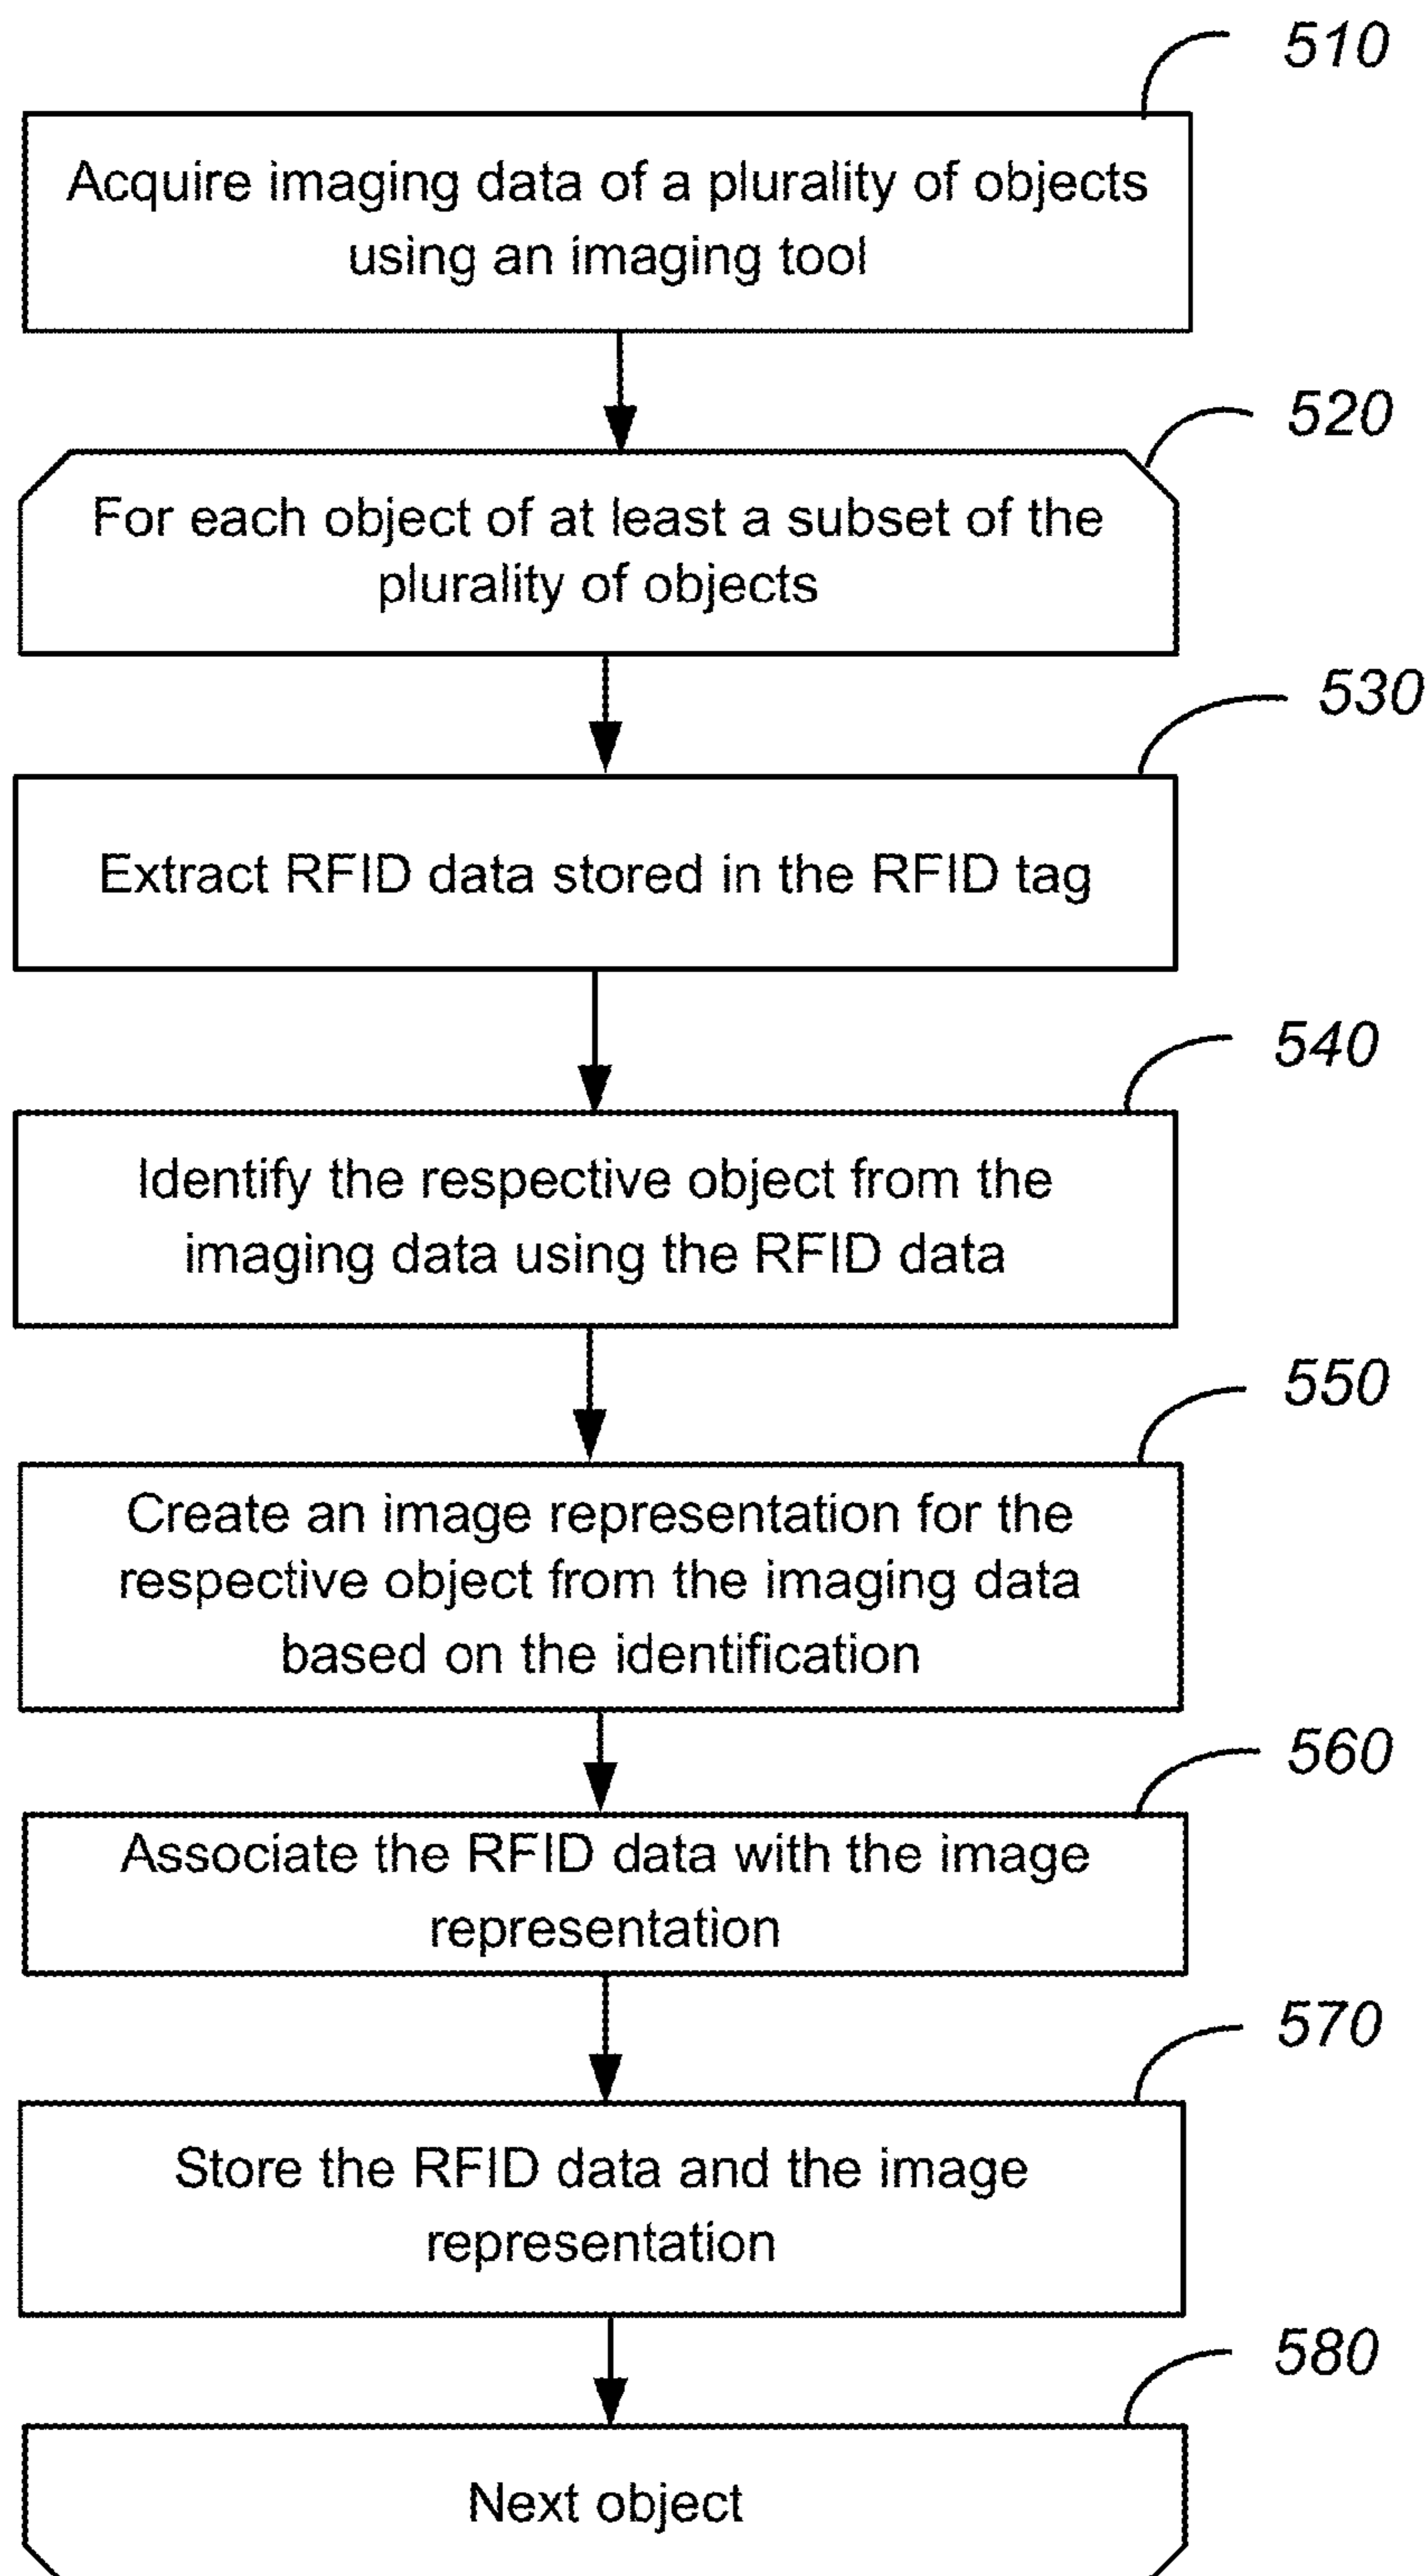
510

Acquire imaging data of a plurality of objects using an imaging tool

520

For each object of at least a subset of the plurality of objects

530

Extract RFID data stored in the RFID tag

540

Identify the respective object from the imaging data using the RFID data

550

Create an image representation for the respective object from the imaging data based on the identification

560

Associate the RFID data with the image representation

570

Store the RFID data and the image representation

580

Next object